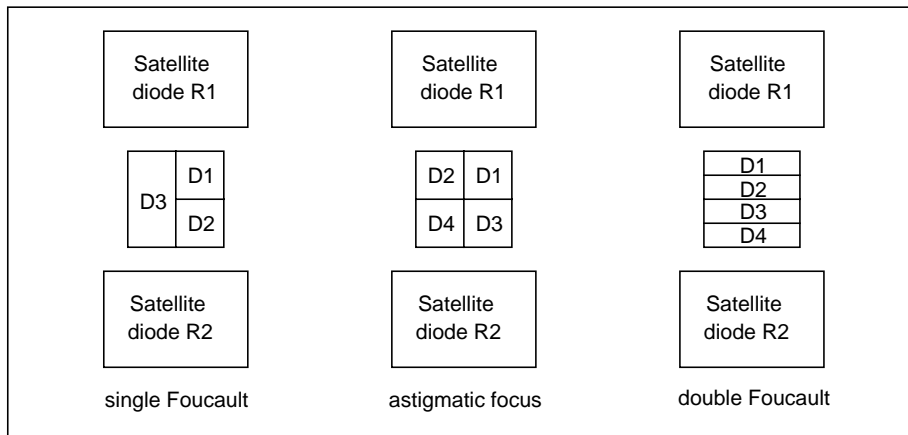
Satellite diode R1

D3
D1
D2

Satellite diode R2

single Foucault

Satellite diode R1

D2
D1
D4
D3

Satellite diode R2

astigmatic focus

Satellite diode R1

D1
D2
D3
D4

Satellite diode R2

double Foucault